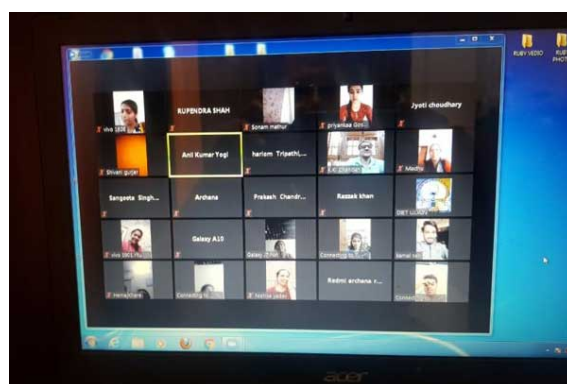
RUBY VIDEO

RUBY PHOTO

vivo 1820

RUPENDRA SHAH

Sonam mathur

priyanka Gill

Jyoti choudhary

Shivani gurjar

Anil Kumar Yogi

hariom Tripathi,...

Madhu

Sangeeta Singh...

Archana

Prakash Chandr...

Razzak khan

DIET LUCKN

vivo 1901 Pu

Galaxy A10

Galaxy J2 Pri

Connecting

Redmi archana r...

acer